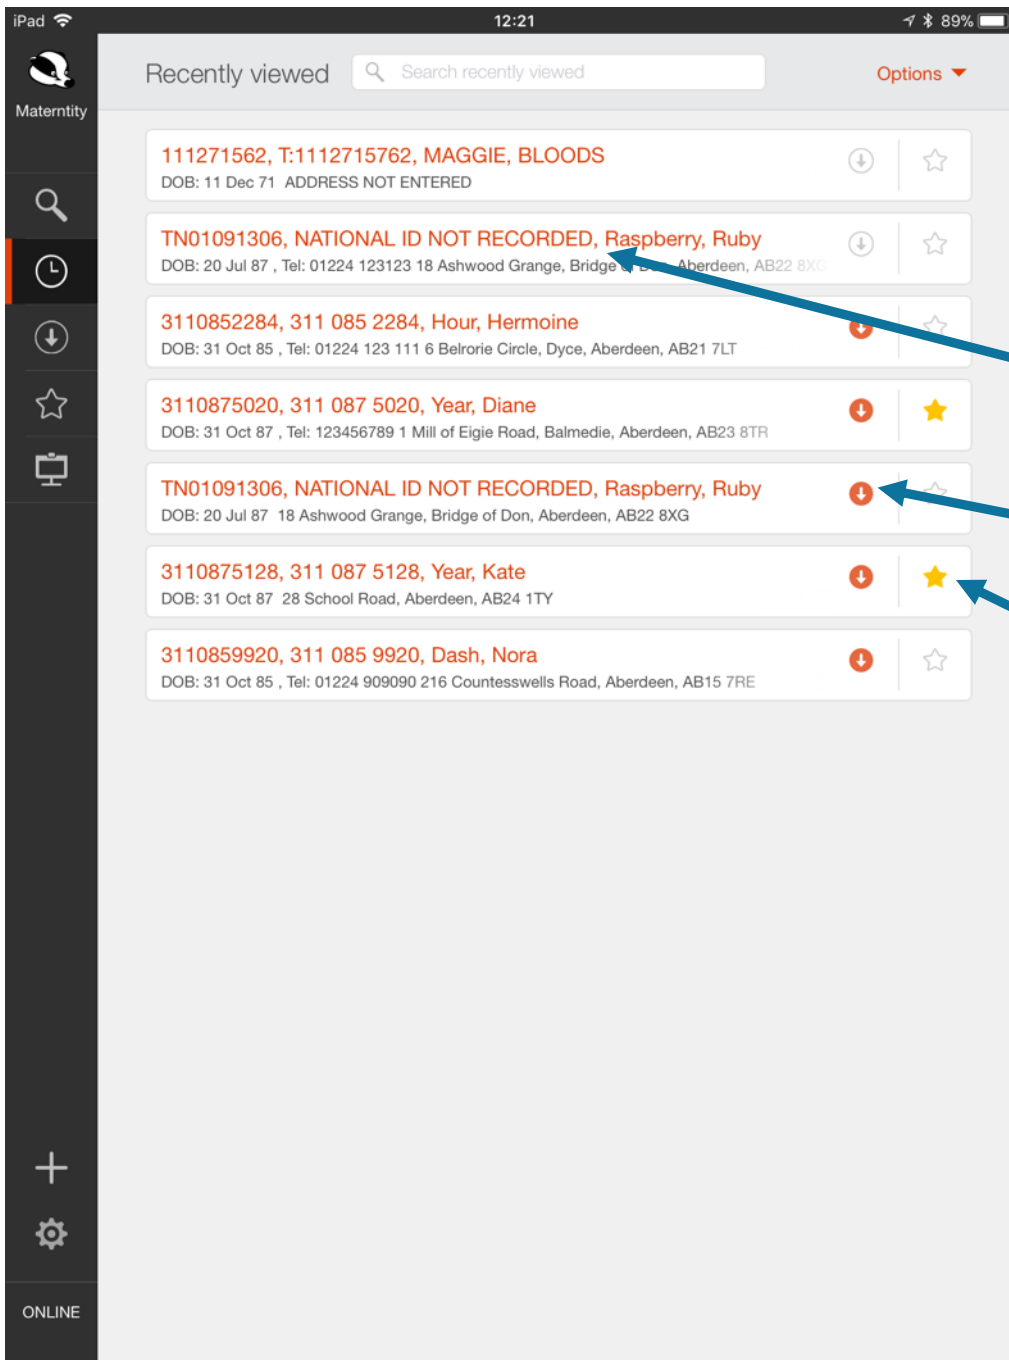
iPad 12:21 89%

Materntity

Recently viewed

Search recently viewed

Options

111271562, T:1112715762, MAGGIE, BLOODS
DOB: 11 Dec 71 ADDRESS NOT ENTERED

TN01091306, NATIONAL ID NOT RECORDED, Raspberry, Ruby
DOB: 20 Jul 87 , Tel: 01224 123123 18 Ashwood Grange, Bridge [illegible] Aberdeen, AB22 8X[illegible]

3110852284, 311 085 2284, Hour, Hermoine
DOB: 31 Oct 85 , Tel: 01224 123 111 6 Belrorie Circle, Dyce, Aberdeen, AB21 7LT

3110875020, 311 087 5020, Year, Diane
DOB: 31 Oct 87 , Tel: 123456789 1 Mill of Eigie Road, Balmedie, Aberdeen, AB23 8TR

TN01091306, NATIONAL ID NOT RECORDED, Raspberry, Ruby
DOB: 20 Jul 87 18 Ashwood Grange, Bridge of Don, Aberdeen, AB22 8XG

3110875128, 311 087 5128, Year, Kate
DOB: 31 Oct 87 28 School Road, Aberdeen, AB24 1TY

3110859920, 311 085 9920, Dash, Nora
DOB: 31 Oct 85 , Tel: 01224 909090 216 Countesswells Road, Aberdeen, AB15 7RE

ONLINE